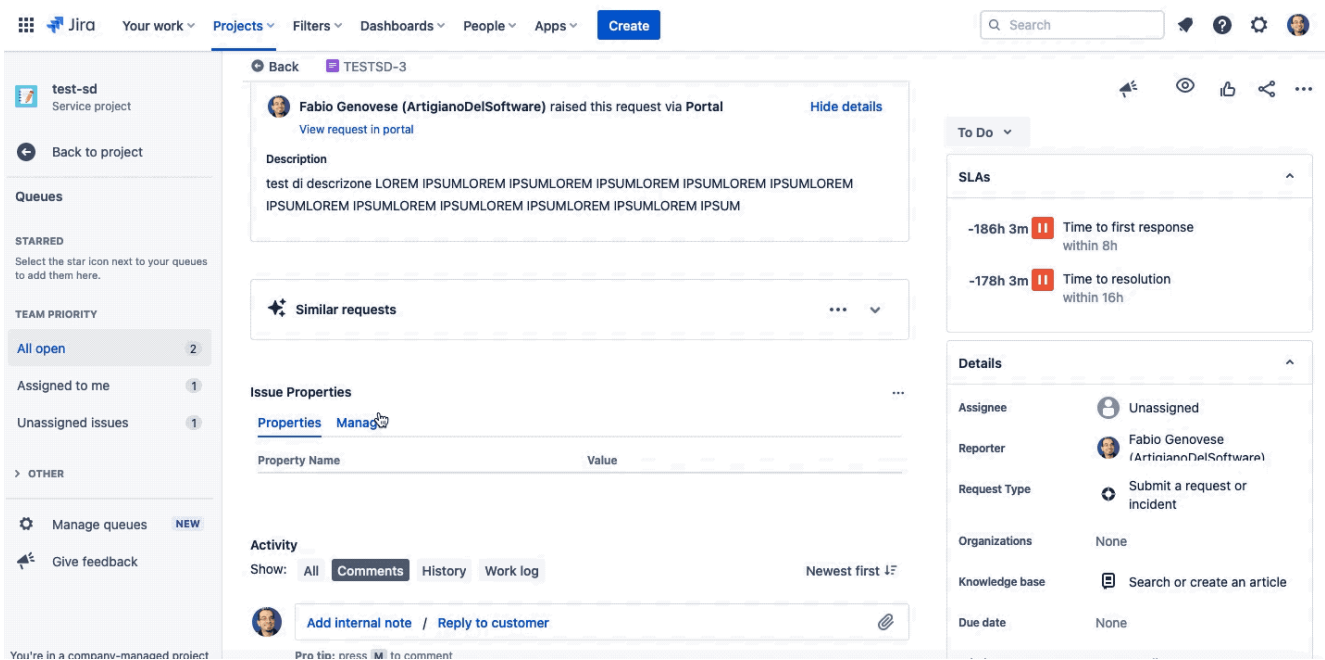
Jira Your work Projects Filters Dashboards People Apps Create

Search

test-sd
Service project

Back to project

Queues

STARRED
Select the star icon next to your queues to add them here.

TEAM PRIORITY

All open 2
Assigned to me 1
Unassigned issues 1

> OTHER

Manage queues NEW
Give feedback

You're in a company-managed project

Back TESTSD-3

Fabio Genovese (ArtigianoDelSoftware) raised this request via Portal
View request in portal
Hide details

Description
test di descrizone LOREM IPSUMLOREM IPSUMLOREM IPSUMLOREM IPSUMLOREM IPSUMLOREM IPSUMLOREM IPSUMLOREM IPSUMLOREM IPSUMLOREM IPSUMLOREM IPSUM

Similar requests

Issue Properties
Properties Manag

| Property Name | Value |
|---|---|

Activity
Show: All Comments History Work log Newest first

Add internal note / Reply to customer

Pro tip: press M to comment

To Do

SLAs
-186h 3m Time to first response within 8h
-178h 3m Time to resolution within 16h

Details
Assignee Unassigned
Reporter Fabio Genovese (ArtigianoDelSoftware)
Request Type Submit a request or incident
Organizations None
Knowledge base Search or create an article
Due date None